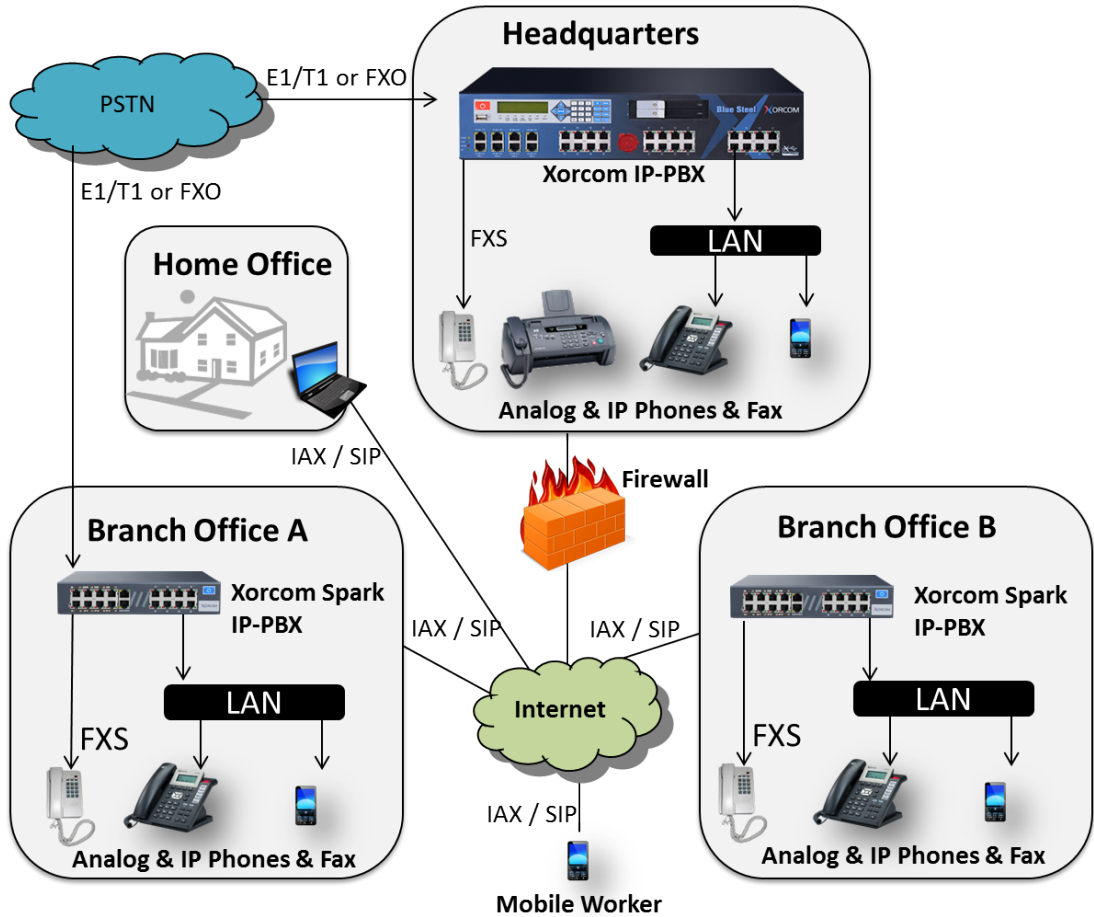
Headquarters

PSTN

E1/T1 or FXO

E1/T1 or FXO

Blue Steel XORCOM

Xorcom IP-PBX

FXS

LAN

Home Office

Analog & IP Phones & Fax

IAX / SIP

Firewall

Branch Office A

Branch Office B

Xorcom Spark IP-PBX

Xorcom Spark IP-PBX

IAX / SIP

IAX / SIP

LAN

LAN

Internet

FXS

FXS

IAX / SIP

Analog & IP Phones & Fax

Analog & IP Phones & Fax

Mobile Worker